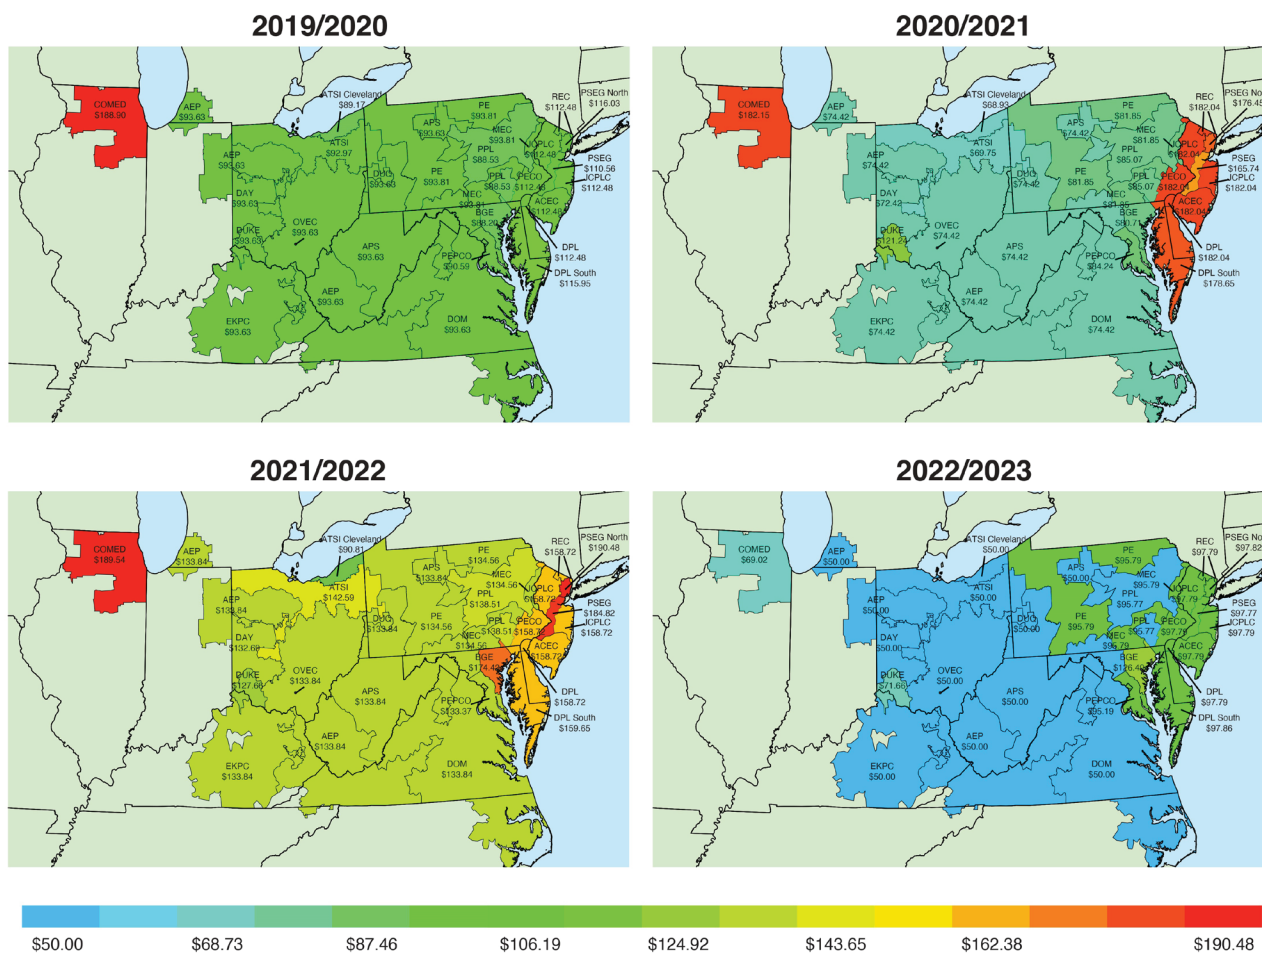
2019/2020

COMED $188.90
AEP $93.63
ATSI Cleveland $89.17
ATSI $92.97
PE $93.81
APS $93.63
MEC $93.81
PSEG North $116.03
REC $112.48
JCPLC $112.48
PSEG $110.56
JCPLC $112.48
PPL $88.53
AEP $93.63
DAY $93.63
DUQ $93.63
PE $93.81
PPL $88.53
PECO $112.48
MEC $93.81
ACEC $112.48
BGE $88.20
DUKE $93.63
OVEC $93.63
APS $93.63
PEPCO $90.59
DPL $112.48
DPL South $115.95
AEP $93.63
EKPC $93.63
DOM $93.63

2020/2021

COMED $182.15
AEP $74.42
ATSI Cleveland $68.93
ATSI $69.75
PE $81.85
APS $74.42
MEC $81.85
REC $182.04
PSEG No $176.45
JCPLC $182.04
PSEG $165.74
JCPLC $182.04
PPL $85.07
AEP $74.42
DAY $72.42
DUQ $74.42
PE $81.85
PPL $85.07
PECO $182.04
MEC $81.85
ACEC $182.04
BGE $80.14
DUKE $121.24
OVEC $74.42
APS $74.42
PEPCO $84.24
DPL $182.04
DPL South $178.65
AEP $74.42
EKPC $74.42
DOM $74.42

2021/2022

COMED $189.54
AEP $133.84
ATSI Cleveland $90.81
ATSI $142.59
PE $134.56
APS $133.84
MEC $134.56
REC $158.72
PSEG North $190.48
JCPLC $158.72
PSEG $184.82
JCPLC $158.72
PPL $138.51
AEP $133.84
DAY $132.69
DUQ $133.84
PE $134.56
PPL $138.51
PECO $158.72
MEC $134.56
ACEC $158.72
BGE $174.42
DUKE $127.66
OVEC $133.84
APS $133.84
PEPCO $133.37
DPL $158.72
DPL South $159.65
AEP $133.84
EKPC $133.84
DOM $133.84

2022/2023

COMED $69.02
AEP $50.00
ATSI Cleveland $50.00
ATSI $50.00
PE $95.79
APS $50.00
MEC $95.79
REC $97.79
PSEG No $97.82
JCPLC $97.79
PSEG $97.77
JCPLC $97.79
PPL $95.77
AEP $50.00
DAY $50.00
DUQ $50.00
PE $95.79
PPL $95.77
PECO $97.79
MEC $95.79
ACEC $97.79
BGE $126.49
DUKE $71.66
OVEC $50.00
APS $50.00
PEPCO $95.19
DPL $97.79
DPL South $97.86
AEP $50.00
EKPC $50.00
DOM $50.00

$50.00 $68.73 $87.46 $106.19 $124.92 $143.65 $162.38 $190.48